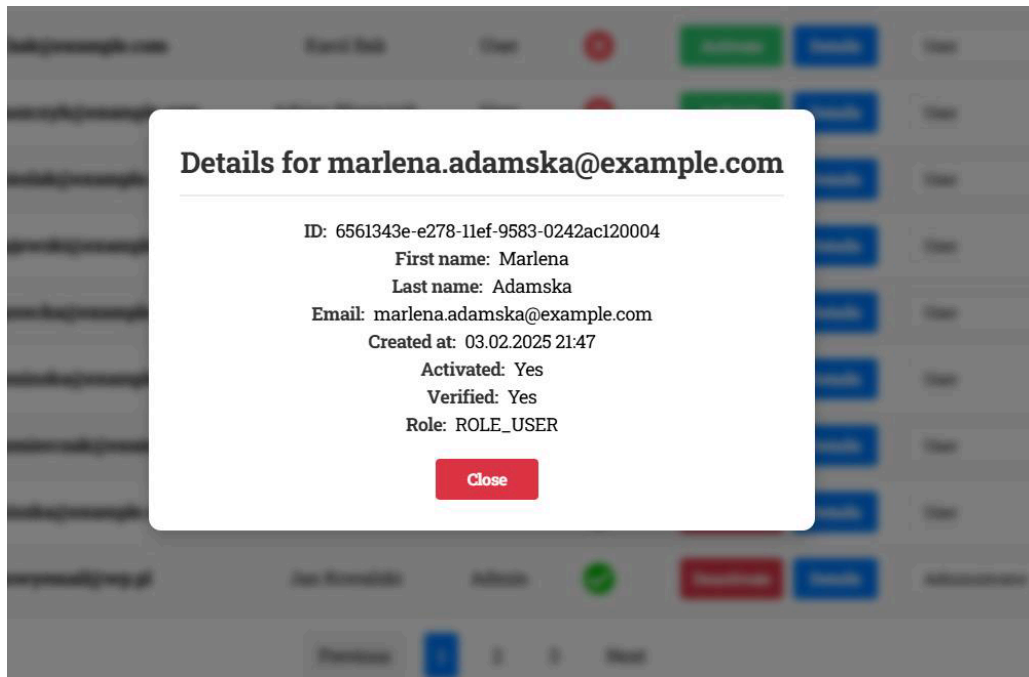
Details for marlena.adamska@example.com

ID: 6561343e-e278-11ef-9583-0242ac120004
First name: Marlena
Last name: Adamska
Email: marlena.adamska@example.com
Created at: 03.02.2025 21:47
Activated: Yes
Verified: Yes
Role: ROLE_USER

Close

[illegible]